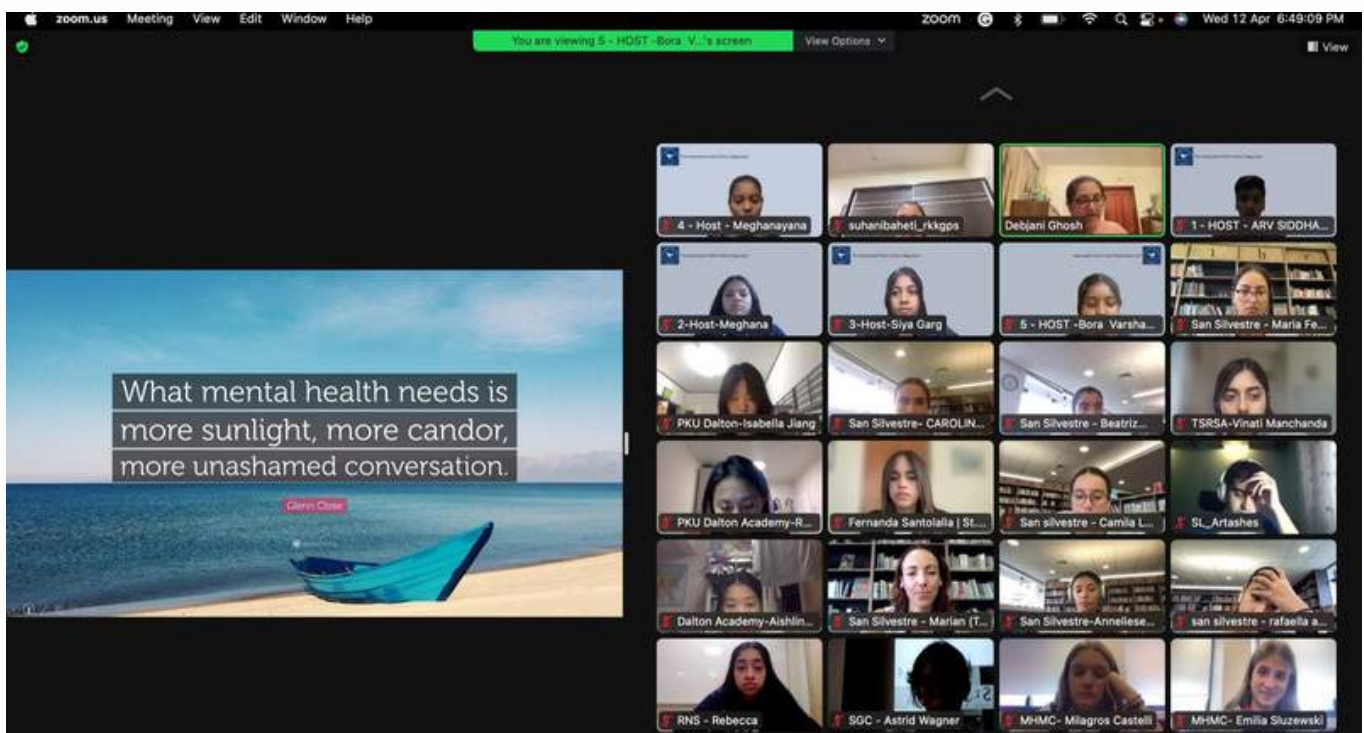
zoom.us Meeting View Edit Window Help

zoom Wed 12 Apr 6:49:09 PM

You are viewing 5 - HOST -Bora V...'s screen

View Options

View

What mental health needs is more sunlight, more candor, more unashamed conversation.

Glenn Close

4 - Host - Meghanayana

suhanibaheti_rkkgps

Debjani Ghosh

1 - HOST - ARV SIDDHA...

2-Host-Meghana

3-Host-Siya Garg

5 - HOST -Bora Varsha...

San Silvestre - Maria Fe...

PKU Dalton-Isabella Jiang

San Silvestre- CAROLIN...

San Silvestre - Beatriz...

TSRSA-Vinati Manchanda

PKU Dalton Academy-R...

Fernanda Santolalla | St...

San silvestre - Camila L...

SL_Artashes

Dalton Academy-Aishlin...

San Silvestre - Marian (T...

San Silvestre-Anneliese...

san silvestre - rafaella a...

RNS - Rebecca

SGC - Astrid Wagner

MHMC- Milagros Castelli

MHMC- Emilia Sluzewski